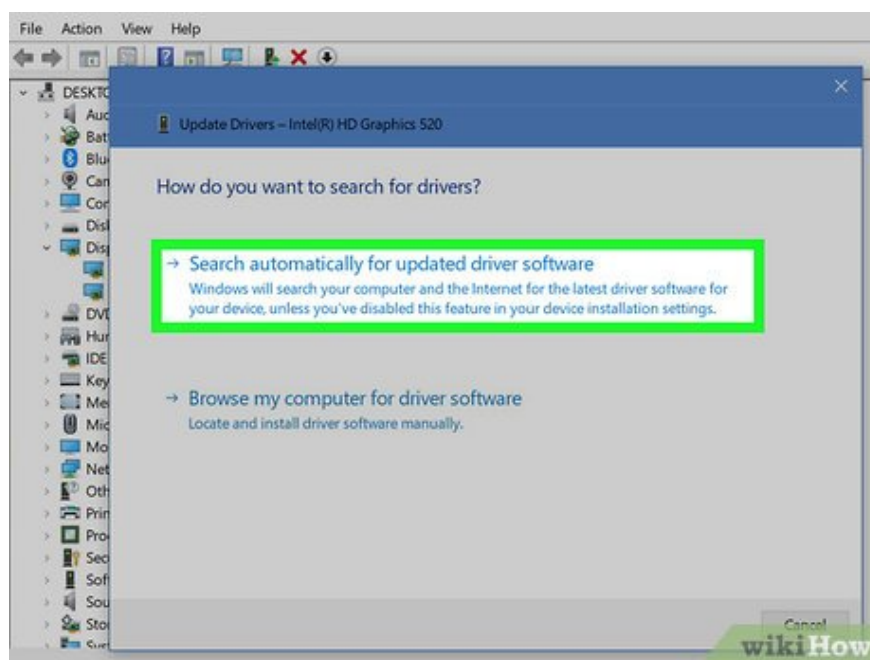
File Action View Help

DESKTO
Auc
Bat
Blu
Can
Cor
Disl
Dis
DVI
Hur
IDE
Key
Me
Mic
Mo
Net
Oth
Prir
Pro
Sec
Sof
Sou
Sto
Sys

×

Update Drivers – Intel(R) HD Graphics 520

How do you want to search for drivers?

→ Search automatically for updated driver software
Windows will search your computer and the Internet for the latest driver software for your device, unless you've disabled this feature in your device installation settings.

→ Browse my computer for driver software
Locate and install driver software manually.

Cancel

wikiHow